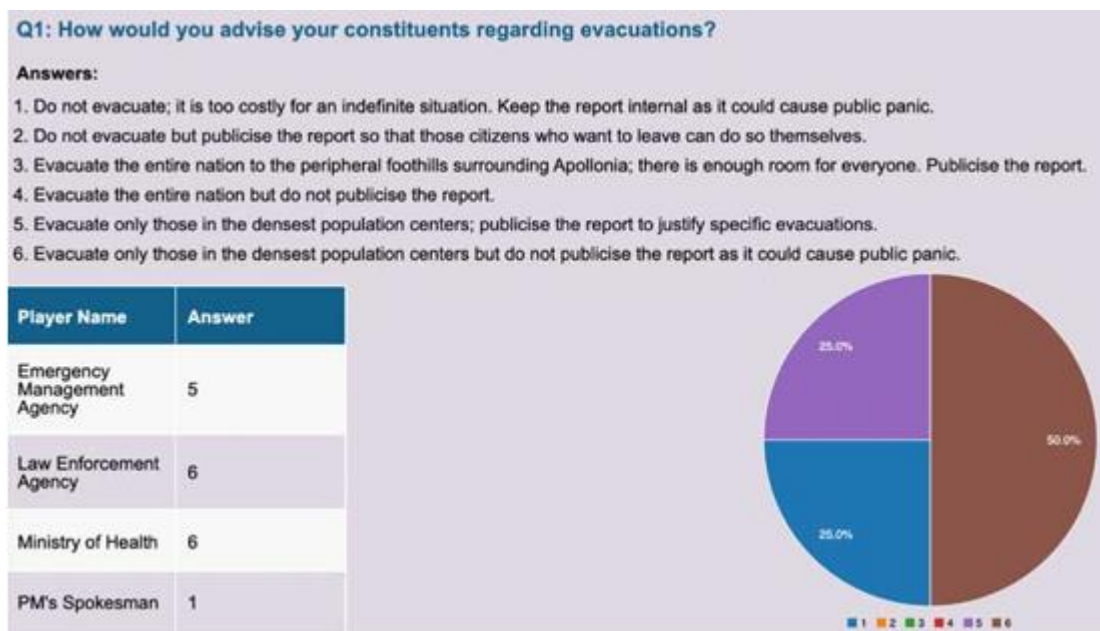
Q1: How would you advise your constituents regarding evacuations?

Answers:

1. Do not evacuate; it is too costly for an indefinite situation. Keep the report internal as it could cause public panic.
2. Do not evacuate but publicise the report so that those citizens who want to leave can do so themselves.
3. Evacuate the entire nation to the peripheral foothills surrounding Apollonia; there is enough room for everyone. Publicise the report.
4. Evacuate the entire nation but do not publicise the report.
5. Evacuate only those in the densest population centers; publicise the report to justify specific evacuations.
6. Evacuate only those in the densest population centers but do not publicise the report as it could cause public panic.

| Player Name | Answer |
|---|---|
| Emergency Management Agency | 5 |
| Law Enforcement Agency | 6 |
| Ministry of Health | 6 |
| PM's Spokesman | 1 |

25.0%
50.0%
25.0%

1 2 3 4 5 6